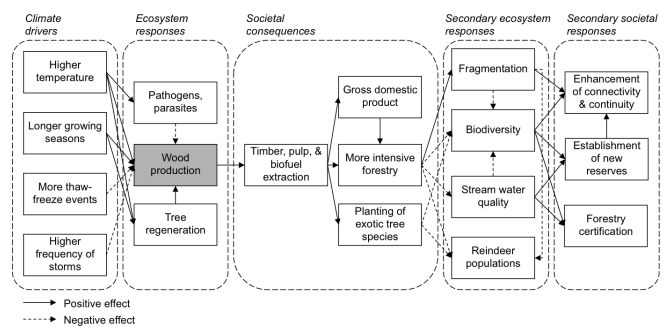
Climate drivers

Higher temperature

Longer growing seasons

More thaw-freeze events

Higher frequency of storms

Ecosystem responses

Pathogens, parasites

Wood production

Tree regeneration

Societal consequences

Timber, pulp, & biofuel extraction

Gross domestic product

More intensive forestry

Planting of exotic tree species

Secondary ecosystem responses

Fragmentation

Biodiversity

Stream water quality

Reindeer populations

Secondary societal responses

Enhancement of connectivity & continuity

Establishment of new reserves

Forestry certification

Positive effect

Negative effect